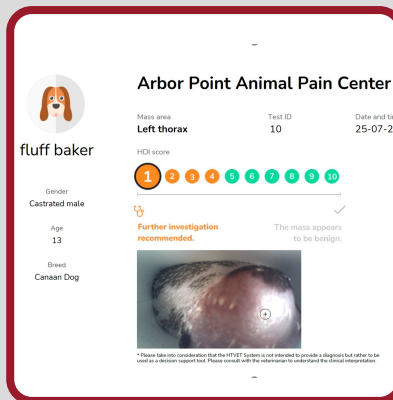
fluff baker

Gender
Castrated male

Age
13

Breed
Canaan Dog

Arbor Point Animal Pain Center

Mass area
Left thorax

Test ID
10

Date and ti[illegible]
25-07-2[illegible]

HDI score

1 2 3 4 5 6 7 8 9 10

Further investigation recommended.

The mass appears to be benign.

* Please take into consideration that the HTVET System is not intended to provide a diagnosis but rather to be used as a decision support tool. Please consult with the veterinarian to understand the clinical interpretation.